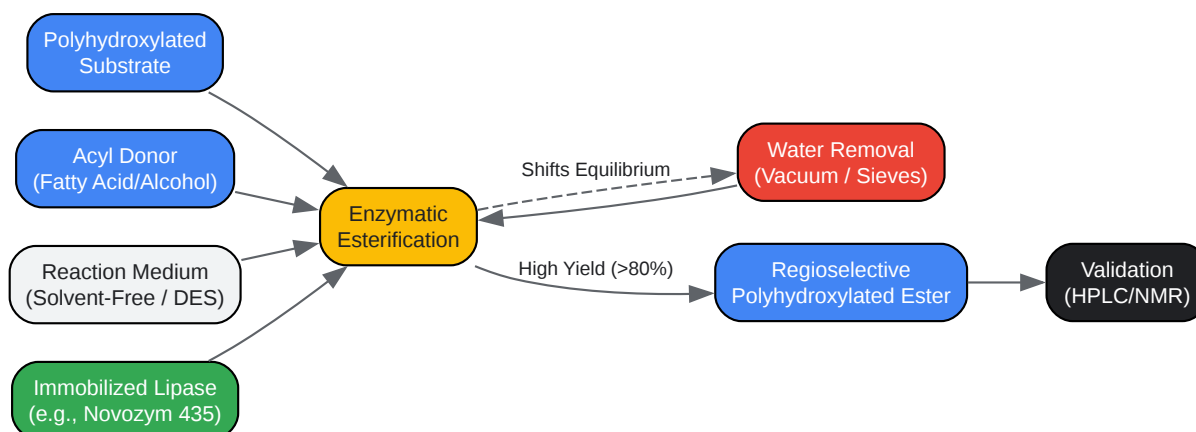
Polyhydroxylated Substrate

Acyl Donor (Fatty Acid/Alcohol)

Reaction Medium (Solvent-Free / DES)

Immobilized Lipase (e.g., Novozym 435)

Enzymatic Esterification

Shifts Equilibrium

Water Removal (Vacuum / Sieves)

High Yield (>80%)

Regioselective Polyhydroxylated Ester

Validation (HPLC/NMR)